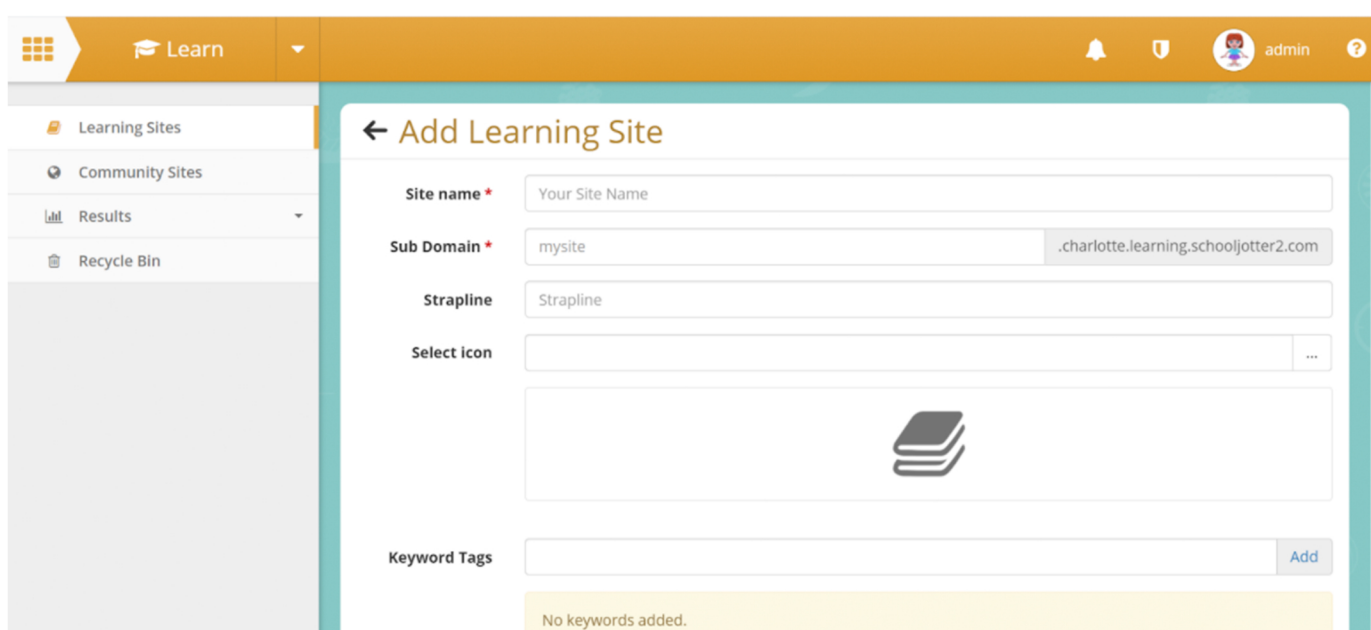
Learn

admin

Learning Sites
Community Sites
Results
Recycle Bin

← Add Learning Site

Site name * Your Site Name

Sub Domain * mysite .charlotte.learning.schooljotter2.com

Strapline Strapline

Select icon ...

Keyword Tags Add

No keywords added.